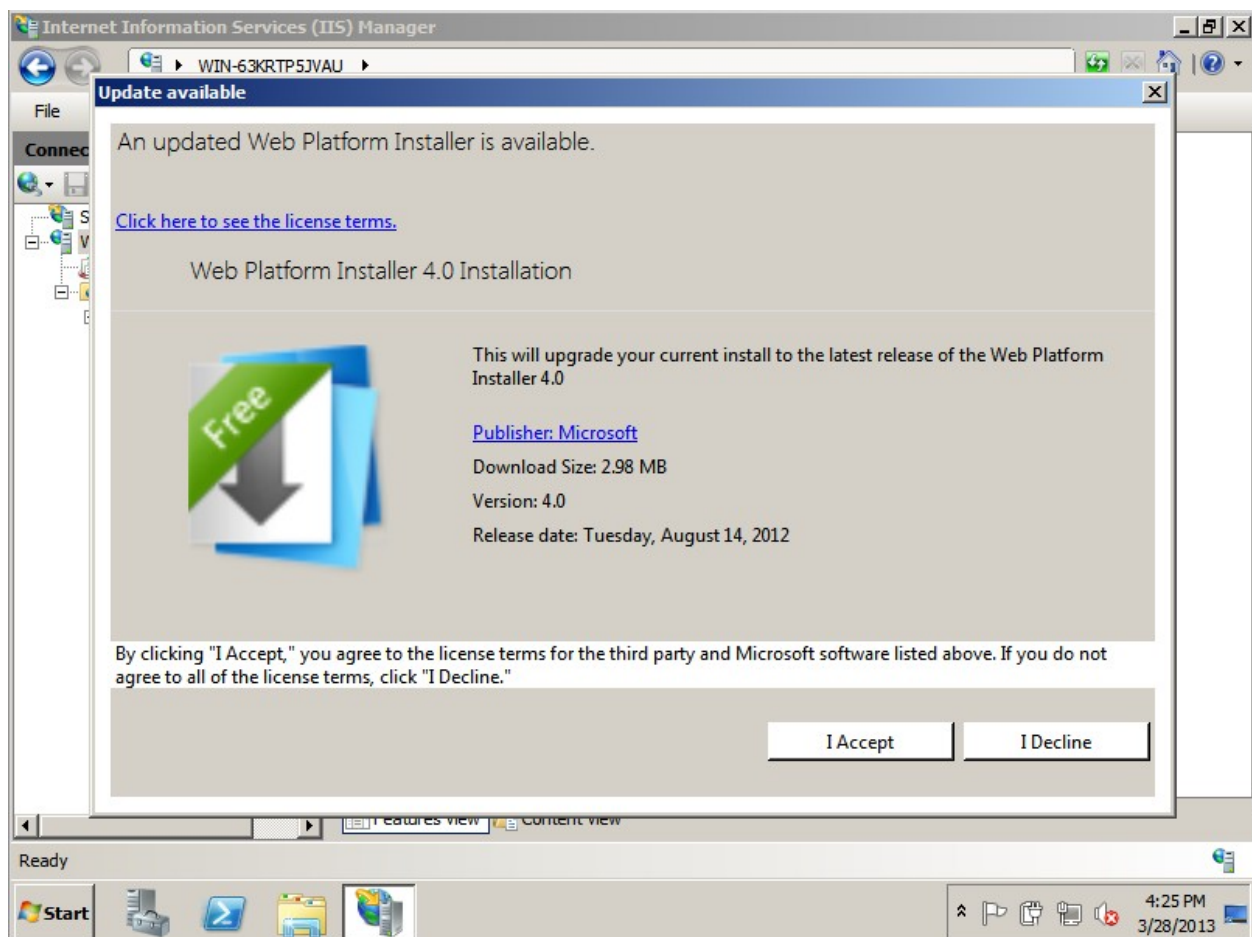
Internet Information Services (IIS) Manager

WIN-63KRTP5JVAU

File

Connec

Update available

An updated Web Platform Installer is available.

Click here to see the license terms.

Web Platform Installer 4.0 Installation

Free

This will upgrade your current install to the latest release of the Web Platform Installer 4.0

Publisher: Microsoft

Download Size: 2.98 MB

Version: 4.0

Release date: Tuesday, August 14, 2012

By clicking "I Accept," you agree to the license terms for the third party and Microsoft software listed above. If you do not agree to all of the license terms, click "I Decline."

I Accept

I Decline

Features View Content View

Ready

Start

4:25 PM
3/28/2013